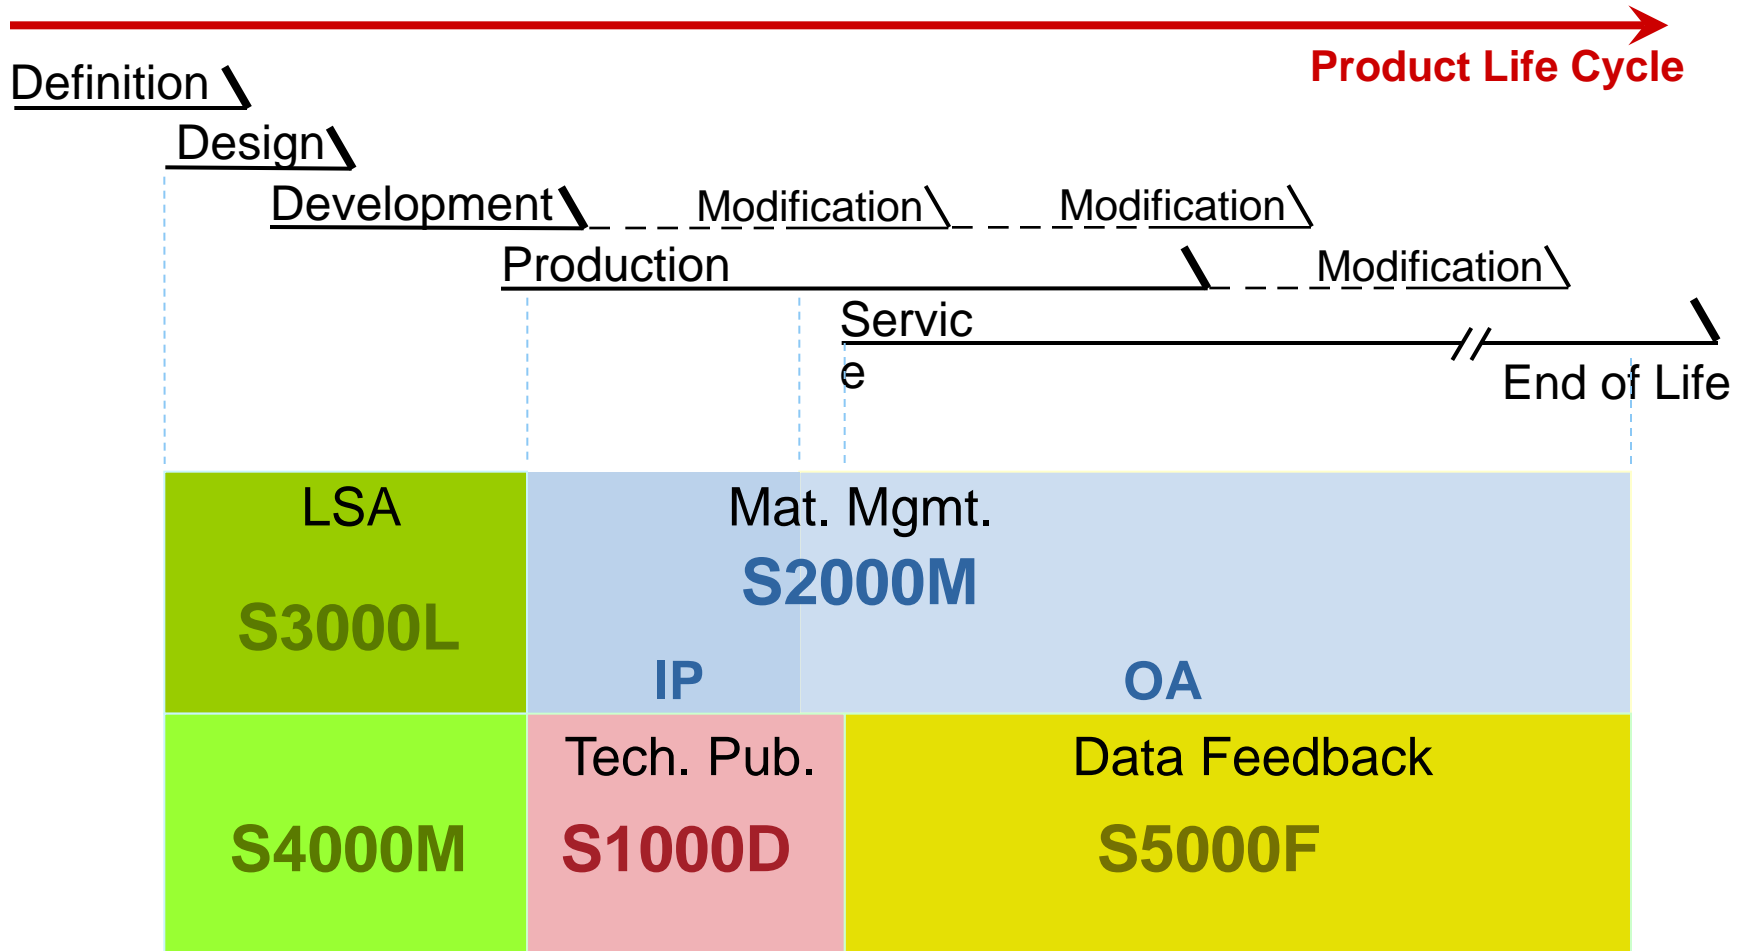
Product Life Cycle

Definition

Design

Development

Modification

Modification

Production

Modification

Servic
e

End of Life

LSA

S3000L

Mat. Mgmt.

S2000M

IP

OA

S4000M

Tech. Pub.

S1000D

Data Feedback

S5000F